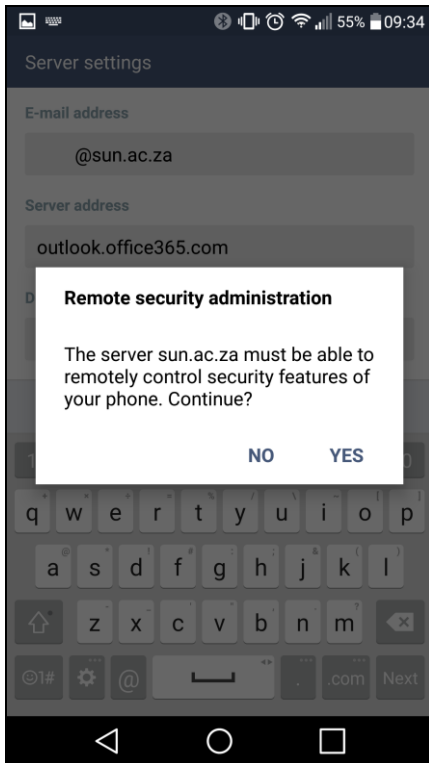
55% 09:34

Server settings

E-mail address

@sun.ac.za

Server address

outlook.office365.com

Remote security administration

The server sun.ac.za must be able to remotely control security features of your phone. Continue?

NO YES

q w e r t y u i o p

a s d f g h j k l

z x c v b n m

©1# @ .com Next